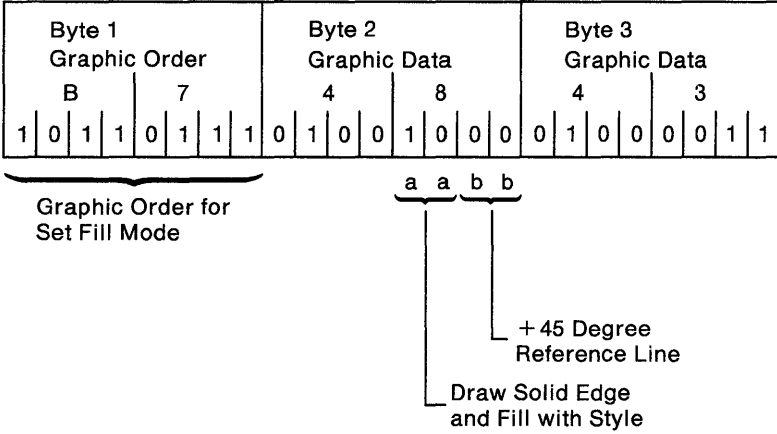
| Byte 1 Graphic Order | | Byte 2 Graphic Data | | Byte 3 Graphic Data | |
|---|---|---|---|---|---|
| B | 7 | 4 | 8 | 4 | 3 |
| 1 0 1 1 | 0 1 1 1 | 0 1 0 0 | 1 0 0 0 | 0 1 0 0 | 0 0 1 1 |

Graphic Order for Set Fill Mode

a a b b

+45 Degree Reference Line

Draw Solid Edge and Fill with Style